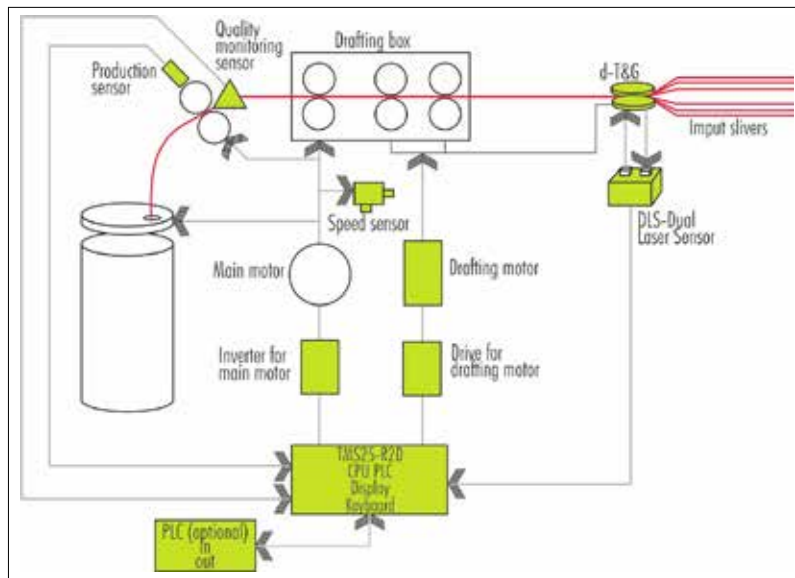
Quality monitoring sensor

Drafting box

Production sensor

d-T&G

Input slivers

Speed sensor

DLS-Dual Laser Sensor

Main motor

Drafting motor

Inverter for main motor

Drive for drafting motor

TMS25-R2D CPU PLC Display Keyboard

PLC (optional) In out